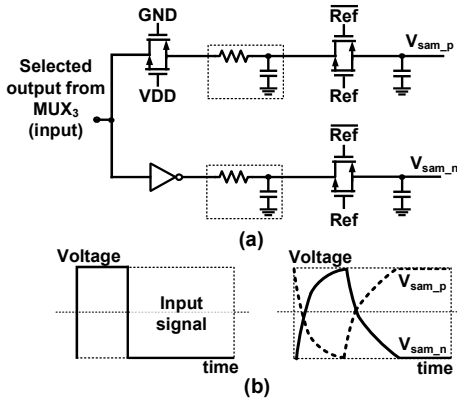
GND

VDD

Selected output from $MUX_3$ (input)

$\overline{Ref}$

Ref

$V_{sam\_p}$

$\overline{Ref}$

Ref

$V_{sam\_n}$

(a)

Voltage

Input signal

time

Voltage

$V_{sam\_p}$

$V_{sam\_n}$

time

(b)